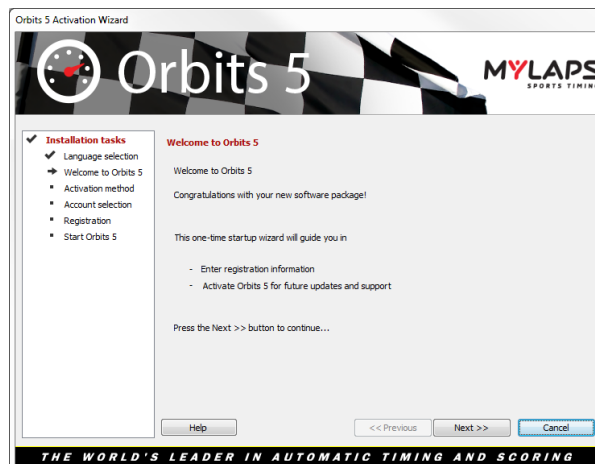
Orbits 5 Activation Wizard

Orbits 5

MYLAPS
SPORTS TIMING

Installation tasks
Language selection
Welcome to Orbits 5
Activation method
Account selection
Registration
Start Orbits 5

Welcome to Orbits 5

Welcome to Orbits 5

Congratulations with your new software package!

This one-time startup wizard will guide you in

- Enter registration information
- Activate Orbits 5 for future updates and support

Press the Next >> button to continue...

Help
<< Previous
Next >>
Cancel

THE WORLD'S LEADER IN AUTOMATIC TIMING AND SCORING